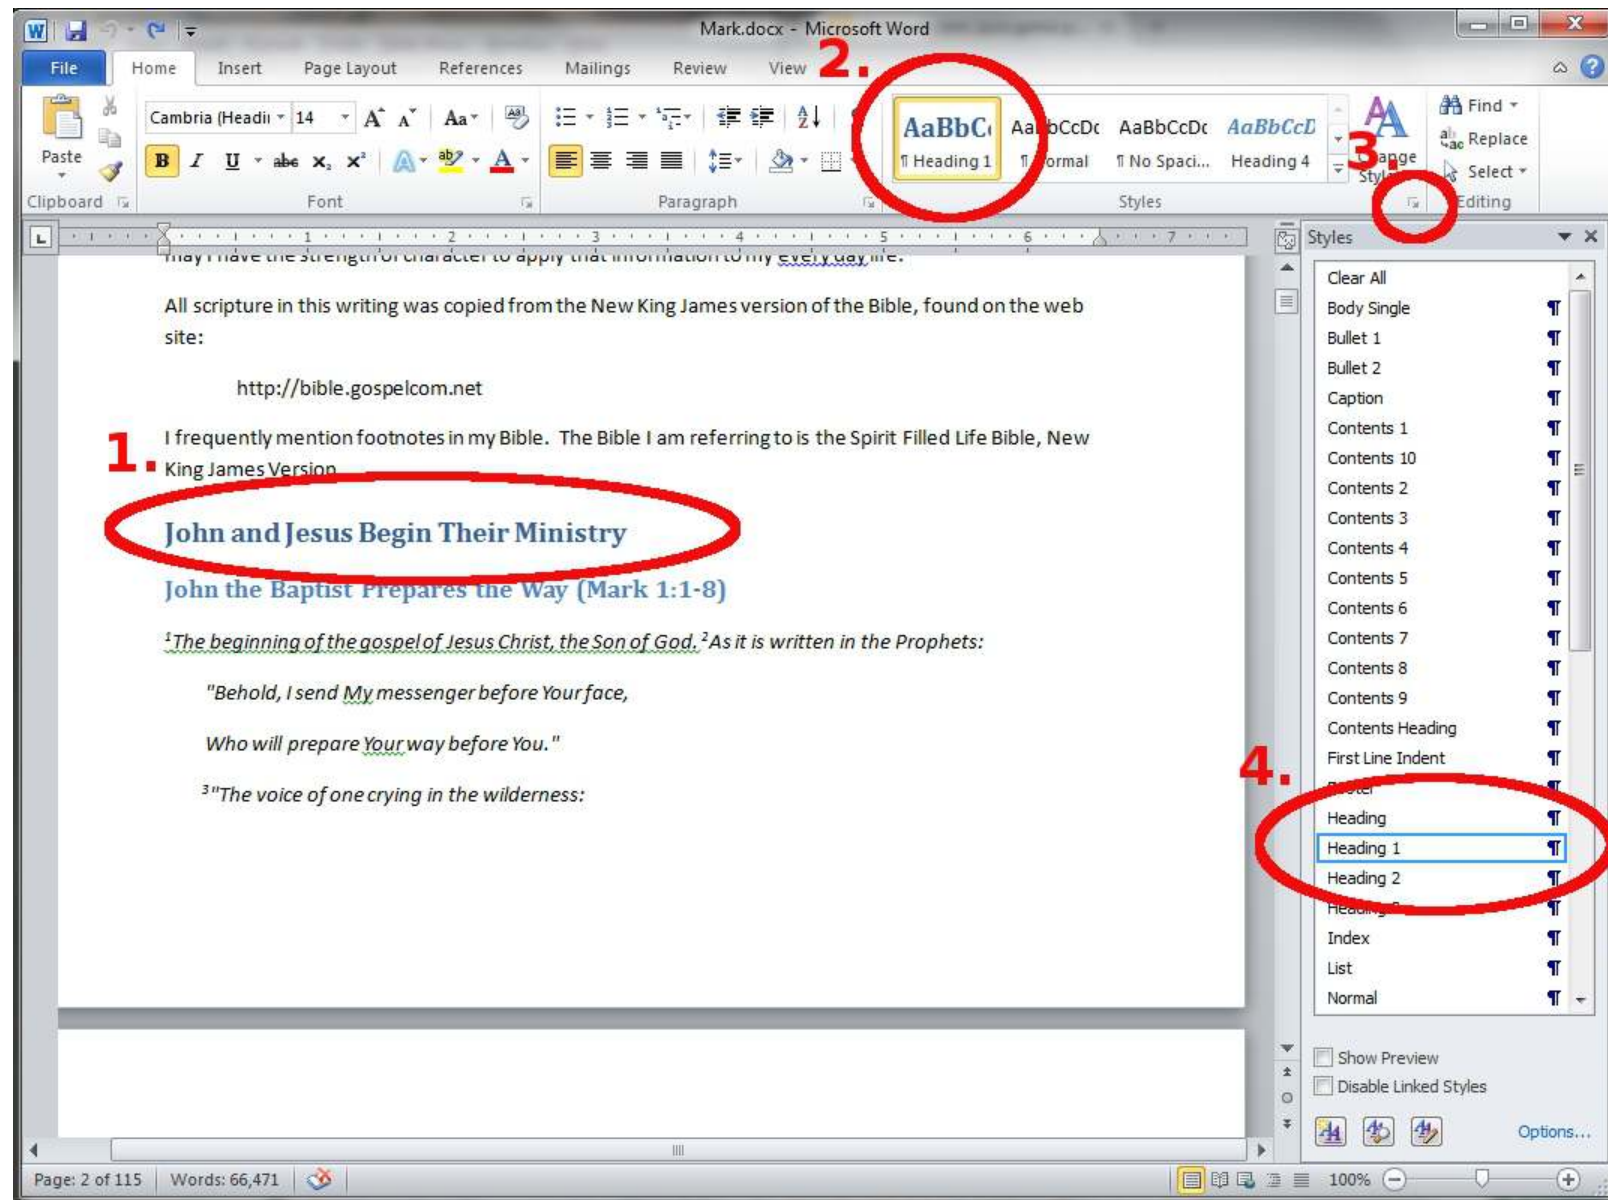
Mark.docx - Microsoft Word

File Home Insert Page Layout References Mailings Review View 2.

Paste
Clipboard

Cambria (Headi 14
Font

Paragraph

AaBbC ¶ Heading 1
AaBbCcDc ¶ Normal
AaBbCcDc ¶ No Spaci...
AaBbCcD Heading 4
Styles
3. Change Styles

Find
Replace
Select
Editing

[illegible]

All scripture in this writing was copied from the New King James version of the Bible, found on the web site:

http://bible.gospelcom.net

1. I frequently mention footnotes in my Bible. The Bible I am referring to is the Spirit Filled Life Bible, New King James Version.

John and Jesus Begin Their Ministry

John the Baptist Prepares the Way (Mark 1:1-8)

$^1$The beginning of the gospel of Jesus Christ, the Son of God. $^2$As it is written in the Prophets:

"Behold, I send My messenger before Your face,

Who will prepare Your way before You."

$^3$"The voice of one crying in the wilderness:

Styles
Clear All
Body Single
Bullet 1
Bullet 2
Caption
Contents 1
Contents 10
Contents 2
Contents 3
Contents 4
Contents 5
Contents 6
Contents 7
Contents 8
Contents 9
Contents Heading
First Line Indent
4. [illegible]
Heading
Heading 1
Heading 2
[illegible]
Index
List
Normal

Show Preview
Disable Linked Styles
Options...

Page: 2 of 115 Words: 66,471 100%